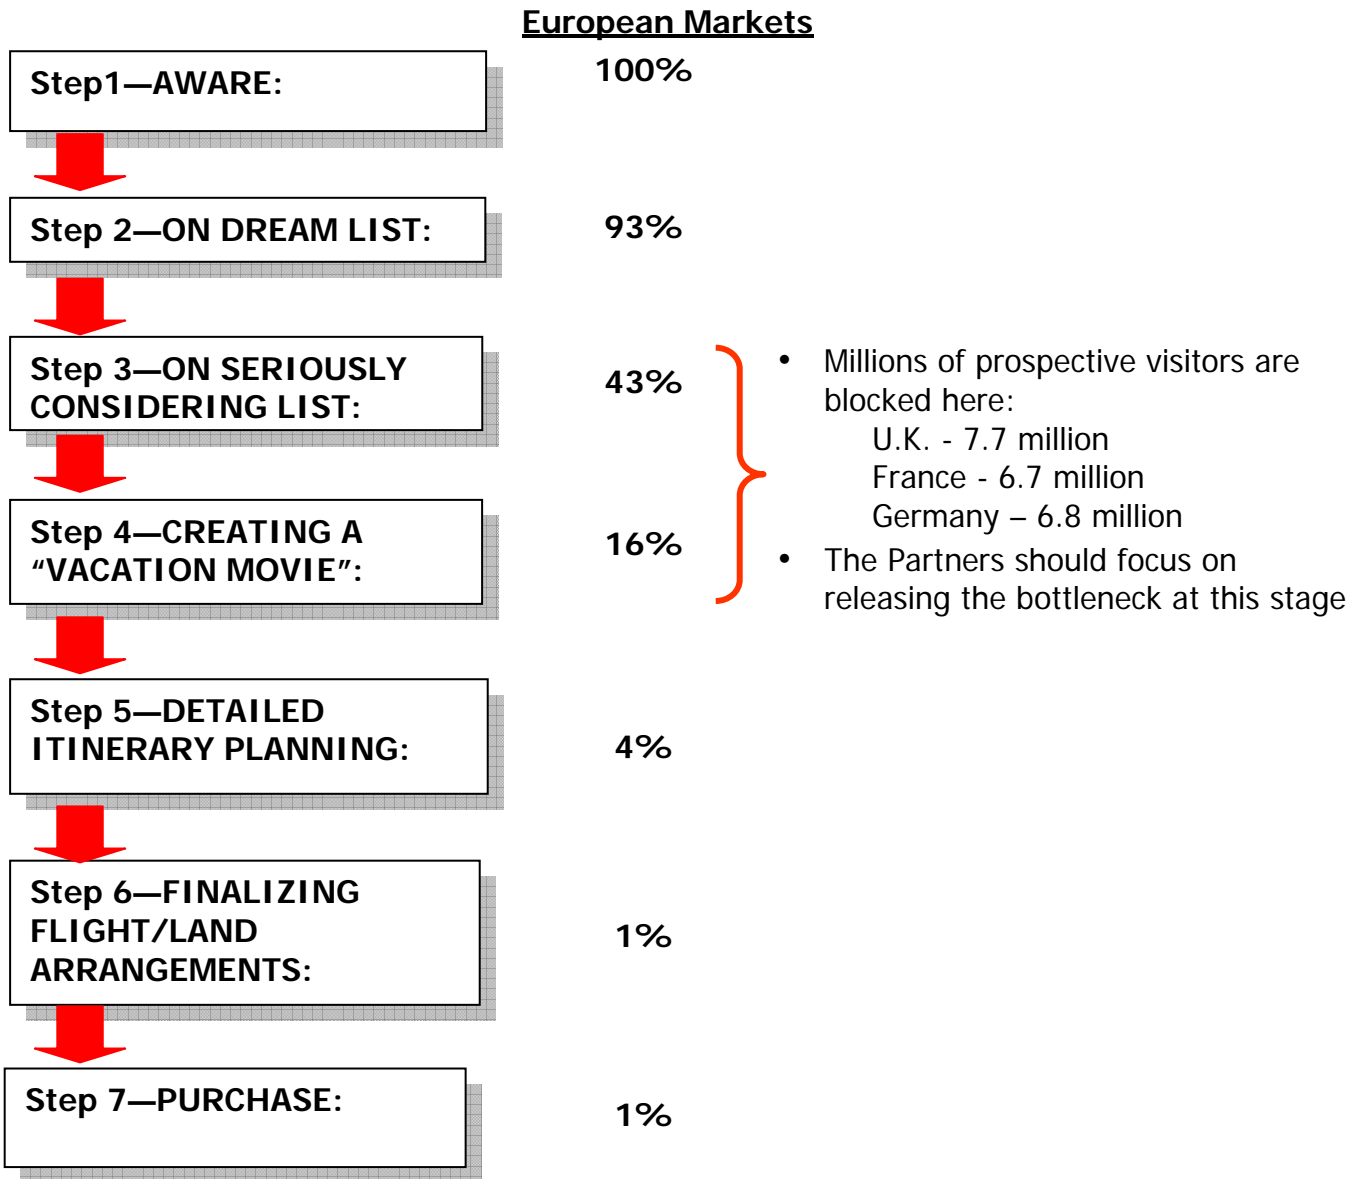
European Markets

Step1—AWARE:

100%

Step 2—ON DREAM LIST:

93%

Step 3—ON SERIOUSLY CONSIDERING LIST:

43%

Step 4—CREATING A “VACATION MOVIE”:

16%

- Millions of prospective visitors are blocked here:
  U.K. - 7.7 million
  France - 6.7 million
  Germany – 6.8 million
- The Partners should focus on releasing the bottleneck at this stage

Step 5—DETAILED ITINERARY PLANNING:

4%

Step 6—FINALIZING FLIGHT/LAND ARRANGEMENTS:

1%

Step 7—PURCHASE:

1%